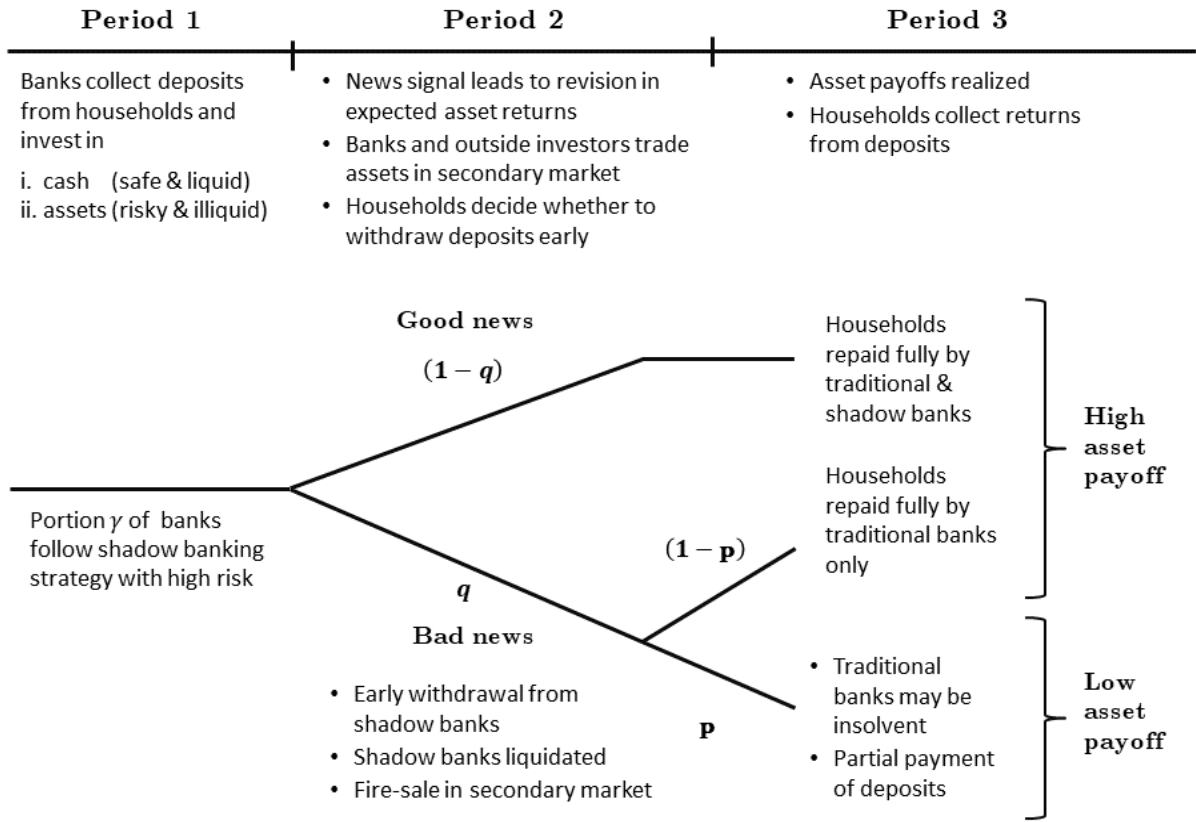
Period 1

Banks collect deposits from households and invest in

i. cash (safe & liquid)
ii. assets (risky & illiquid)

Period 2

• News signal leads to revision in expected asset returns
• Banks and outside investors trade assets in secondary market
• Households decide whether to withdraw deposits early

Period 3

• Asset payoffs realized
• Households collect returns from deposits

Good news

$(1-q)$

Households repaid fully by traditional & shadow banks

High asset payoff

Households repaid fully by traditional banks only

Portion $\gamma$ of banks follow shadow banking strategy with high risk

$(1-\mathbf{p})$

$q$

Bad news

• Early withdrawal from shadow banks
• Shadow banks liquidated
• Fire-sale in secondary market

$\mathbf{p}$

• Traditional banks may be insolvent
• Partial payment of deposits

Low asset payoff